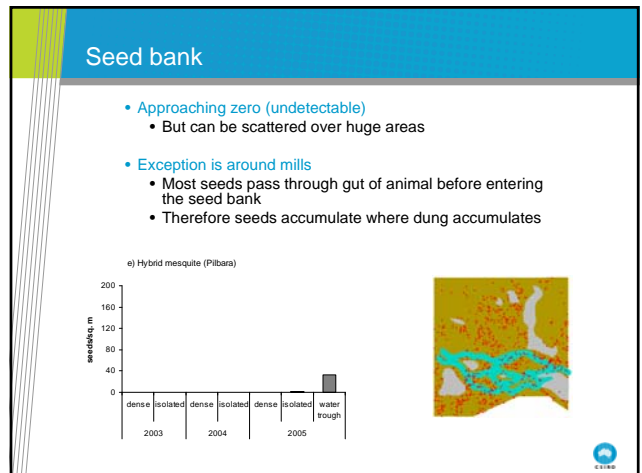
Seed bank

• Approaching zero (undetectable)
• But can be scattered over huge areas

• Exception is around mills
• Most seeds pass through gut of animal before entering the seed bank
• Therefore seeds accumulate where dung accumulates

e) Hybrid mesquite (Pilbara)

seeds/sq. m

200
160
120
80
40
0

dense isolated dense isolated dense isolated water trough

2003 2004 2005

CSIRO